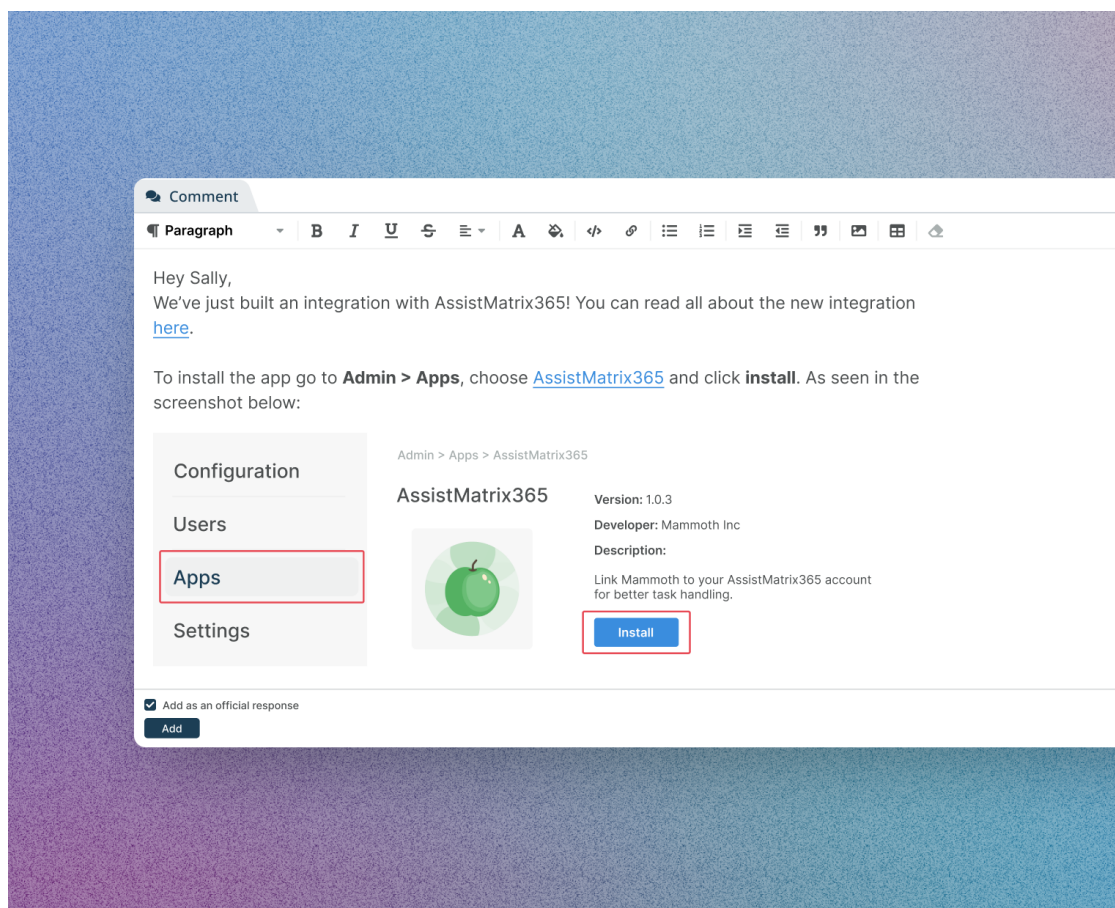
Comment

Paragraph

B I U

Hey Sally,
We've just built an integration with AssistMatrix365! You can read all about the new integration here.

To install the app go to **Admin > Apps**, choose AssistMatrix365 and click **install**. As seen in the screenshot below:

Configuration

Users

Apps

Settings

Admin > Apps > AssistMatrix365

AssistMatrix365

Version: 1.0.3

Developer: Mammoth Inc

Description:

Link Mammoth to your AssistMatrix365 account for better task handling.

Install

Add as an official response

Add